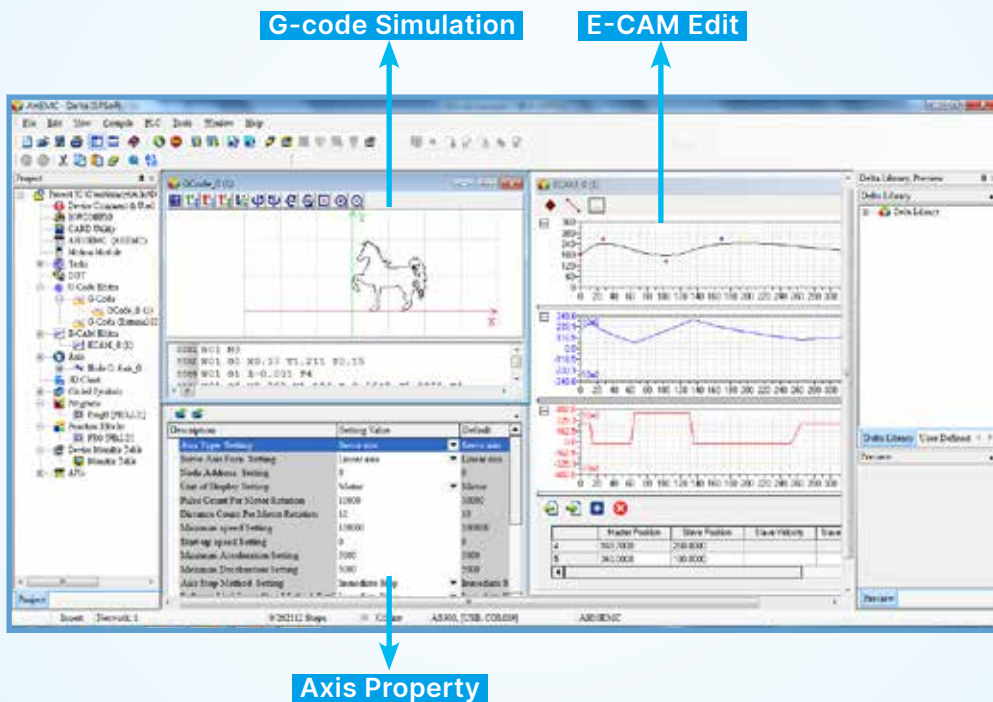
G-code Simulation

E-CAM Edit

Axis Property

AXSEMC - Delta

File Edit View Compile PLC Tools Window Help

Project

Device Command
DWCONFIG
CARD Utility
AXSEMC
Motion Module
Tasks
DUT
G-Code Editor
G-Code
GCode_0
E-CAM Editor
ECAM_0
Axis
ID Client
Global Symbols
Program
Function Blocks
Device Monitor Table
Monitor Table
APIs

Project

GCode_0

N01 M3
N01 G0 X0.37 Y1.211 Z0.15
N01 G1 Z-0.031 F4

ECAM_0

| | Master Position | Slave Position | Slave Velocity | Slave |
|---|---|---|---|---|
| 4 | 360.0000 | 200.0000 | | |
| 5 | 361.0000 | 100.0000 | | |

| Description | Setting Value | Default |
|---|---|---|
| Axis Type Setting | Servo axis | Servo axis |
| Servo Axis Form Setting | Linear axis | Linear axis |
| Node Address Setting | 0 | 0 |
| Unit of Display Setting | Motor | Motor |
| Pulse Count Per Motor Rotation | 10000 | 10000 |
| Distance Count Per Motor Rotation | 10 | 10 |
| Maximum speed Setting | 100000 | 100000 |
| Start-up speed Setting | 0 | 0 |
| Maximum Acceleration Setting | 5000 | 5000 |
| Maximum Deceleration Setting | 5000 | 5000 |
| Axis Stop Method Setting | Immediate Stop | Immediate S |

Delta Library, Preview
Delta Library
Delta Library
Delta Library User Defined
Preview
Preview

Insert Network 1 AX300 [USB COM] AXSEMC

X Y